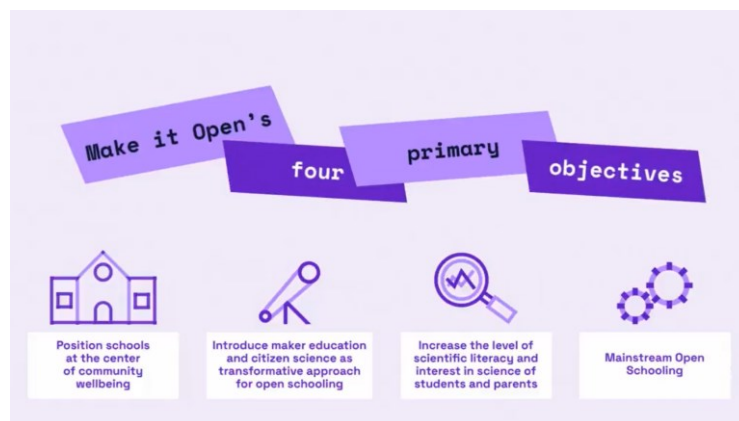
Make it Open's four primary objectives

Position schools at the center of community wellbeing

Introduce maker education and citizen science as transformative approach for open schooling

Increase the level of scientific literacy and interest in science of students and parents

Mainstream Open Schooling